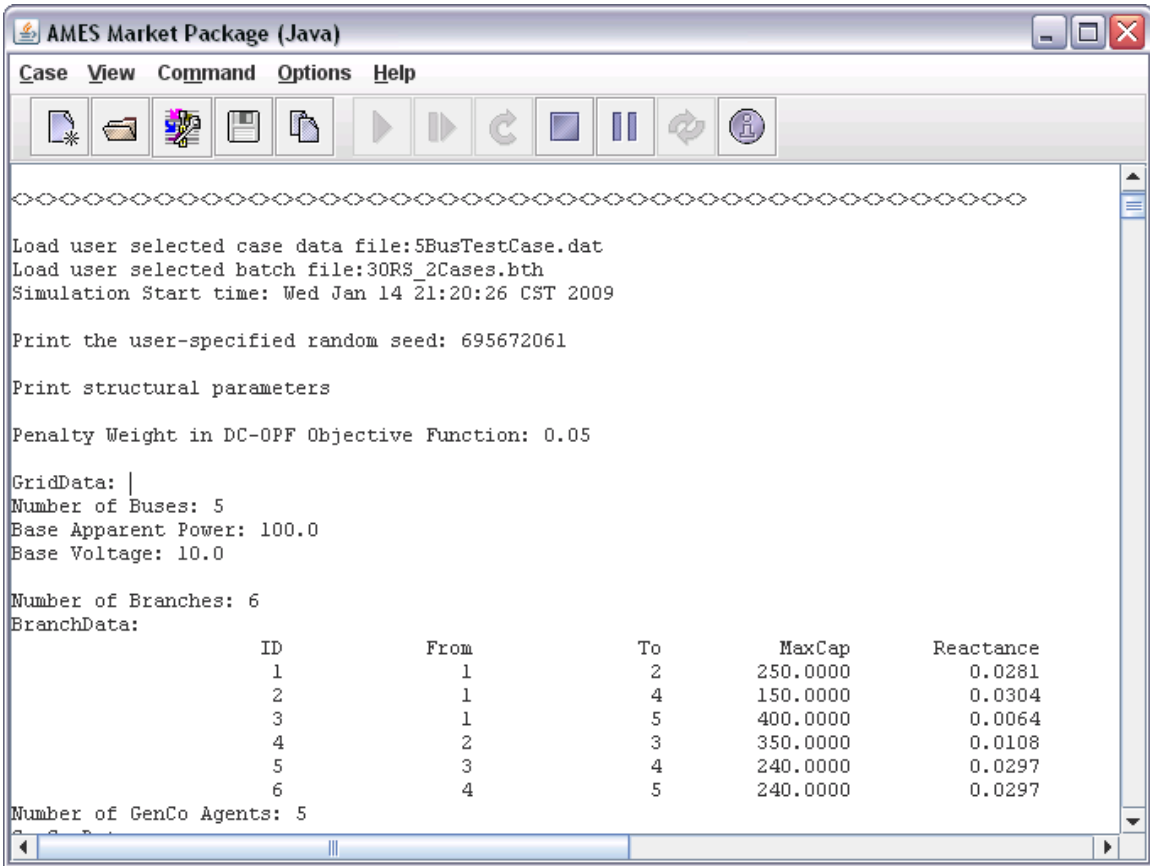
AMES Market Package (Java)

Case View Command Options Help

<><><><><><><><><><><><><><><><><><><><><><><><><><><><><><><><><><><><><><><><><><><><><><>

Load user selected case data file:5BusTestCase.dat
Load user selected batch file:30RS_2Cases.bth
Simulation Start time: Wed Jan 14 21:20:26 CST 2009

Print the user-specified random seed: 695672061

Print structural parameters

Penalty Weight in DC-OPF Objective Function: 0.05

GridData:
Number of Buses: 5
Base Apparent Power: 100.0
Base Voltage: 10.0

Number of Branches: 6
BranchData:

| ID | From | To | MaxCap | Reactance |
|---|---|---|---|---|
| 1 | 1 | 2 | 250.0000 | 0.0281 |
| 2 | 1 | 4 | 150.0000 | 0.0304 |
| 3 | 1 | 5 | 400.0000 | 0.0064 |
| 4 | 2 | 3 | 350.0000 | 0.0108 |
| 5 | 3 | 4 | 240.0000 | 0.0297 |
| 6 | 4 | 5 | 240.0000 | 0.0297 |

Number of GenCo Agents: 5
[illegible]